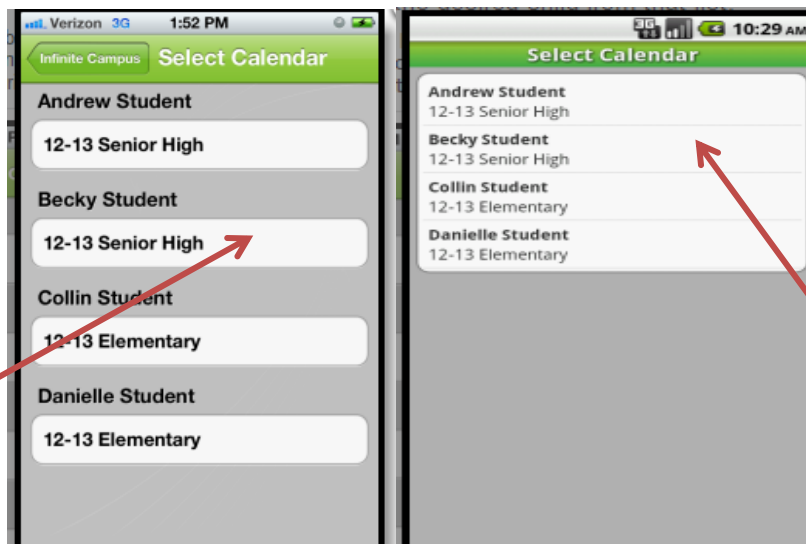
Verizon 3G 1:52 PM

Infinite Campus Select Calendar

Andrew Student

12-13 Senior High

Becky Student

12-13 Senior High

Collin Student

12-13 Elementary

Danielle Student

12-13 Elementary

3G 10:29 AM

Select Calendar

Andrew Student
12-13 Senior High

Becky Student
12-13 Senior High

Collin Student
12-13 Elementary

Danielle Student
12-13 Elementary